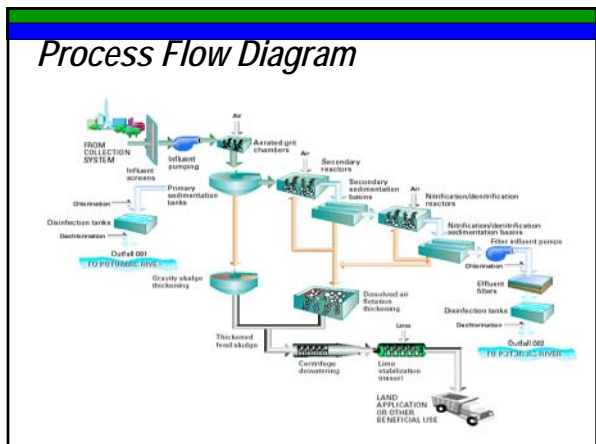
Process Flow Diagram

FROM COLLECTION SYSTEM

Influent screens

Influent pumping

Air

Aerated grit chambers

Air

Secondary reactors

Primary sedimentation tanks

Secondary sedimentation basins

Air

Nitrification/denitrification reactors

Chlorination

Disinfection tanks

Dechlorination

Outfall 001

TO POTOMAC RIVER

Nitrification/denitrification sedimentation basins

Filter influent pumps

Chlorination

Effluent filters

Gravity sludge thickening

Dissolved air flotation thickening

Disinfection tanks

Dechlorination

Outfall 002

TO POTOMAC RIVER

Thickened feed sludge

Lime

Centrifuge dewatering

Lime stabilization (mixer)

LAND APPLICATION OR OTHER BENEFICIAL USE